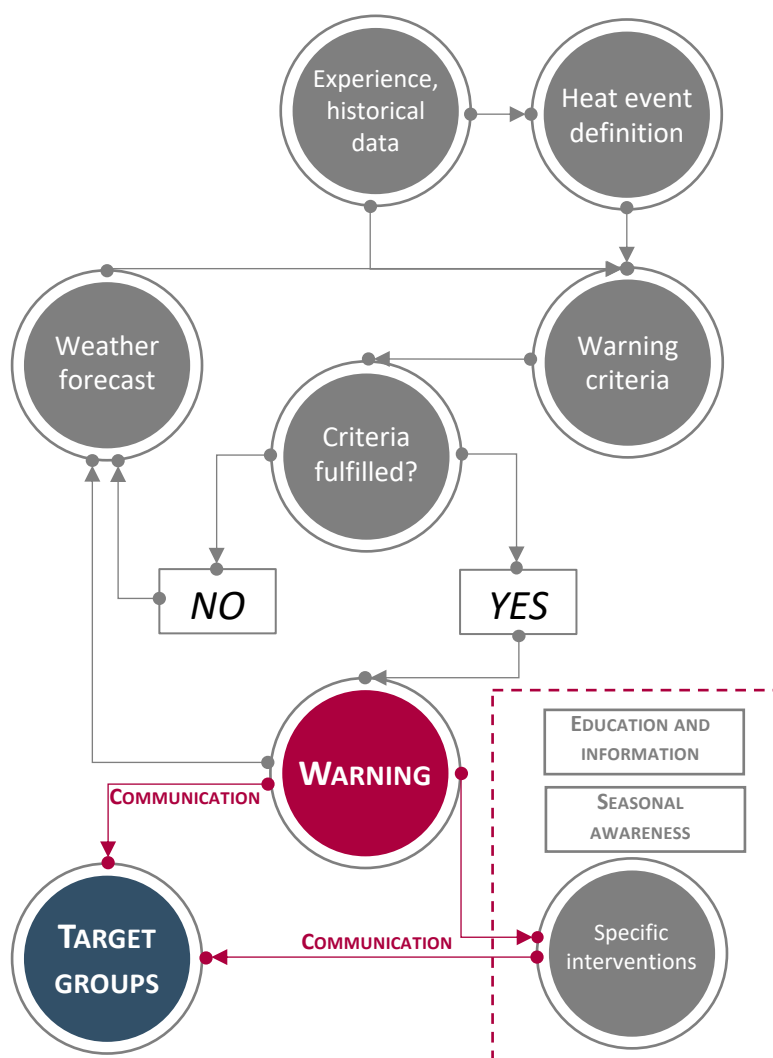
Experience, historical data

Heat event definition

Weather forecast

Warning criteria

Criteria fulfilled?

NO

YES

WARNING

EDUCATION AND INFORMATION

SEASONAL AWARENESS

COMMUNICATION

TARGET GROUPS

COMMUNICATION

Specific interventions